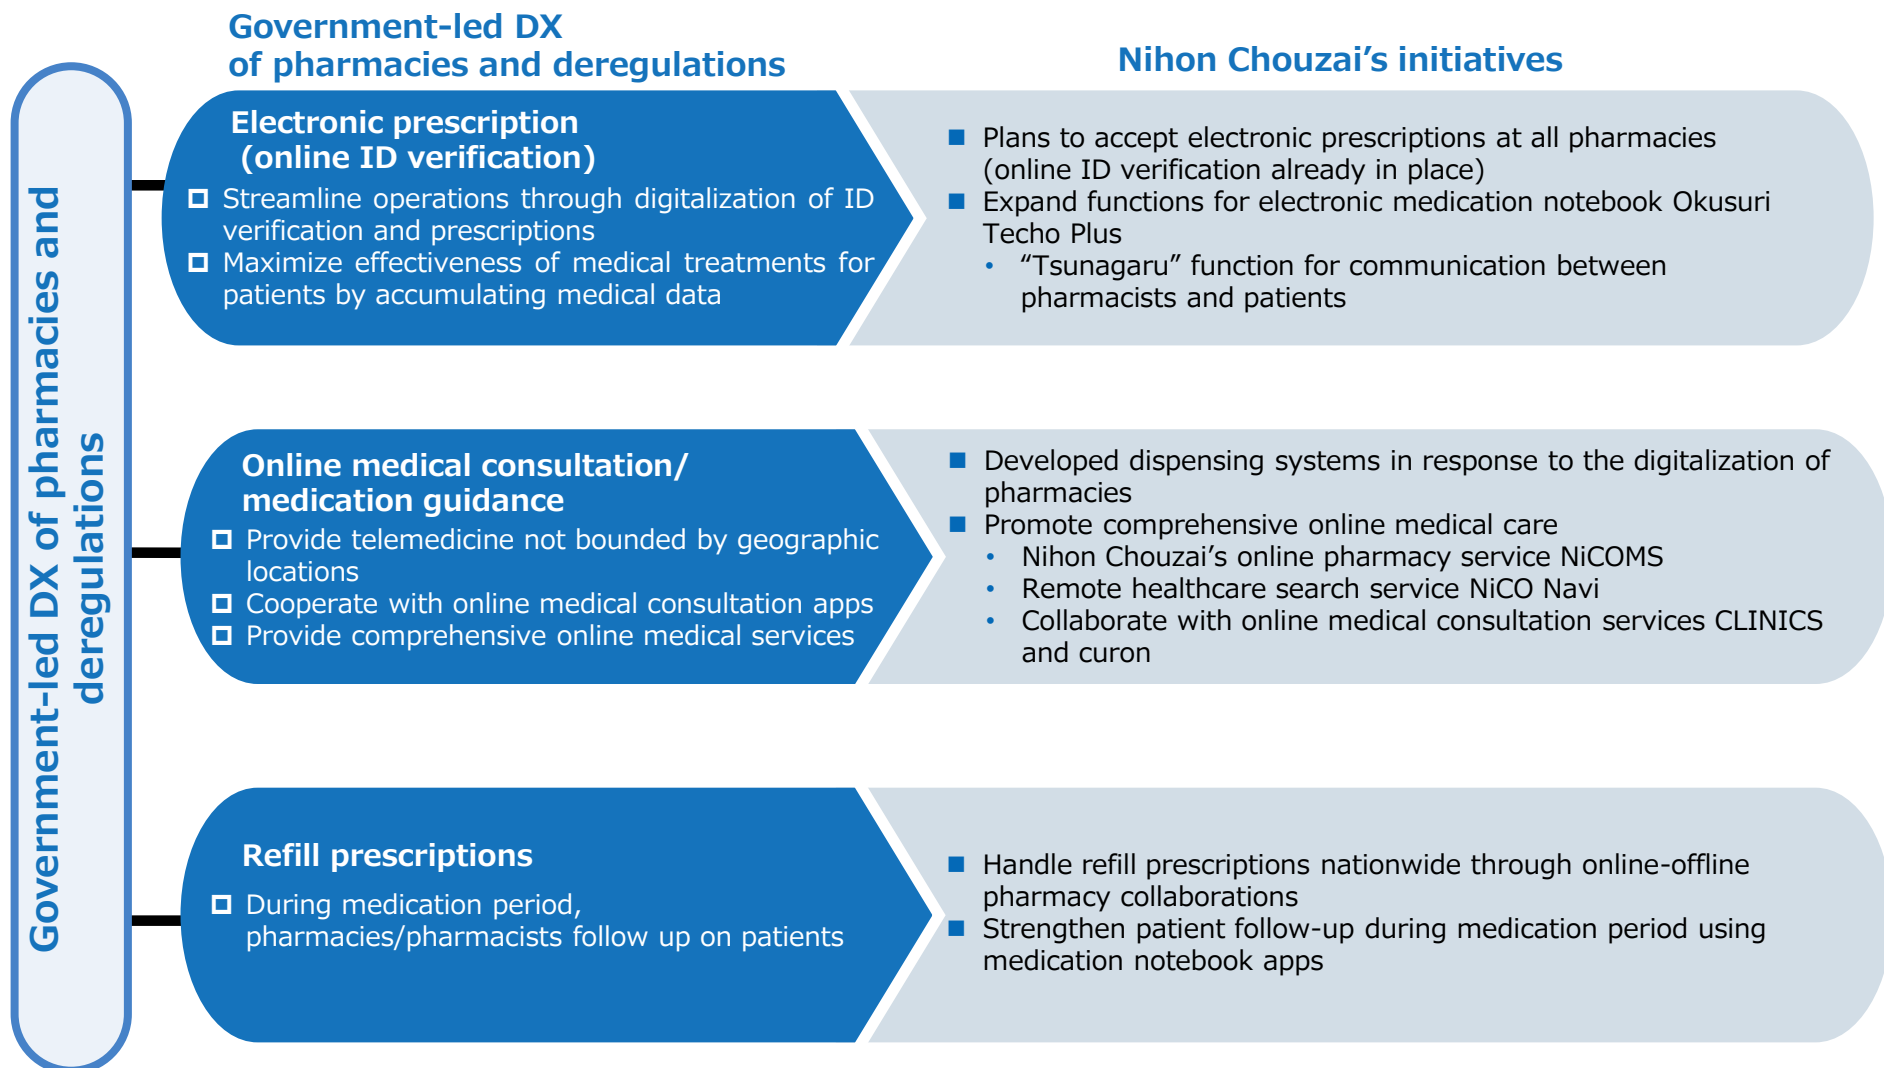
Government-led DX of pharmacies and deregulations

Nihon Chouzai's initiatives

Government-led DX of pharmacies and deregulations

Electronic prescription (online ID verification)

□ Streamline operations through digitalization of ID verification and prescriptions
□ Maximize effectiveness of medical treatments for patients by accumulating medical data

■ Plans to accept electronic prescriptions at all pharmacies (online ID verification already in place)
■ Expand functions for electronic medication notebook Okusuri Techo Plus
• "Tsunagaru" function for communication between pharmacists and patients

Online medical consultation/ medication guidance

□ Provide telemedicine not bounded by geographic locations
□ Cooperate with online medical consultation apps
□ Provide comprehensive online medical services

■ Developed dispensing systems in response to the digitalization of pharmacies
■ Promote comprehensive online medical care
• Nihon Chouzai's online pharmacy service NiCOMS
• Remote healthcare search service NiCO Navi
• Collaborate with online medical consultation services CLINICS and curon

Refill prescriptions

□ During medication period, pharmacies/pharmacists follow up on patients

■ Handle refill prescriptions nationwide through online-offline pharmacy collaborations
■ Strengthen patient follow-up during medication period using medication notebook apps